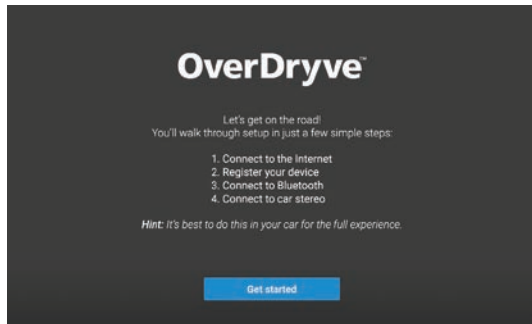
OverDryve™

Let's get on the road!
You'll walk through setup in just a few simple steps:

1. Connect to the internet
2. Register your device
3. Connect to Bluetooth
4. Connect to car stereo

Hint: It's best to do this in your car for the full experience.

Get started